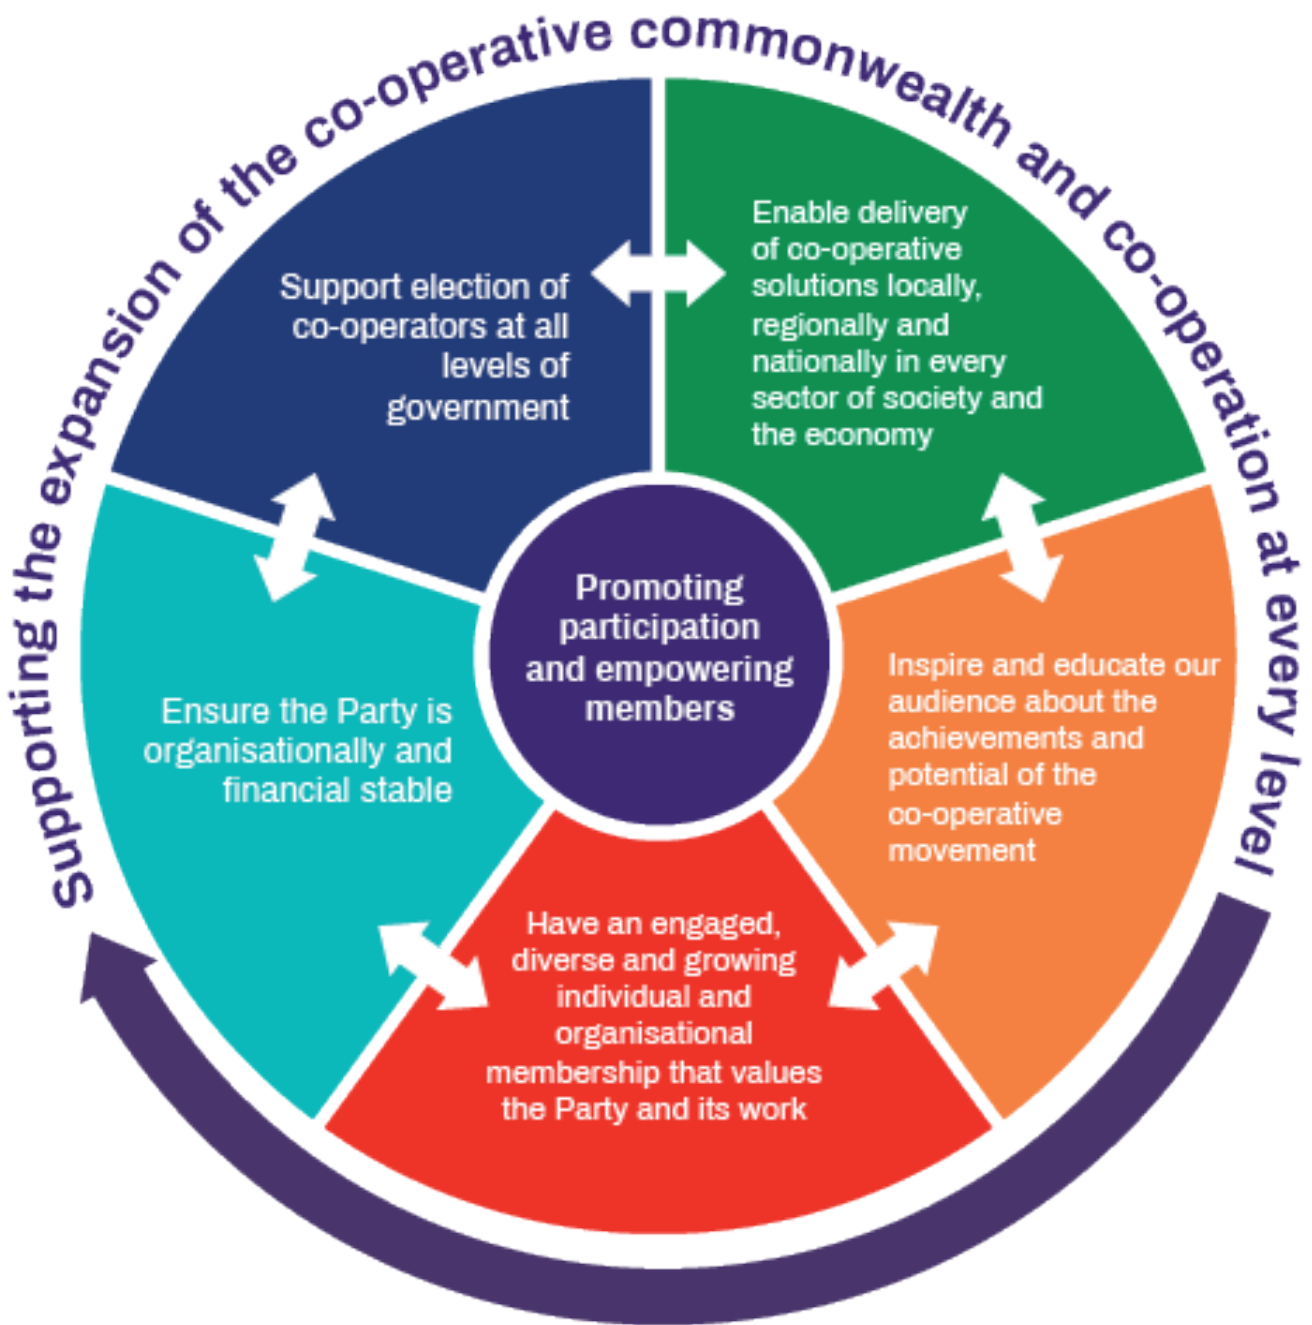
Supporting the expansion of the co-operative commonwealth and co-operation at every level

Support election of co-operators at all levels of government

Enable delivery of co-operative solutions locally, regionally and nationally in every sector of society and the economy

Promoting participation and empowering members

Ensure the Party is organisationally and financial stable

Inspire and educate our audience about the achievements and potential of the co-operative movement

Have an engaged, diverse and growing individual and organisational membership that values the Party and its work